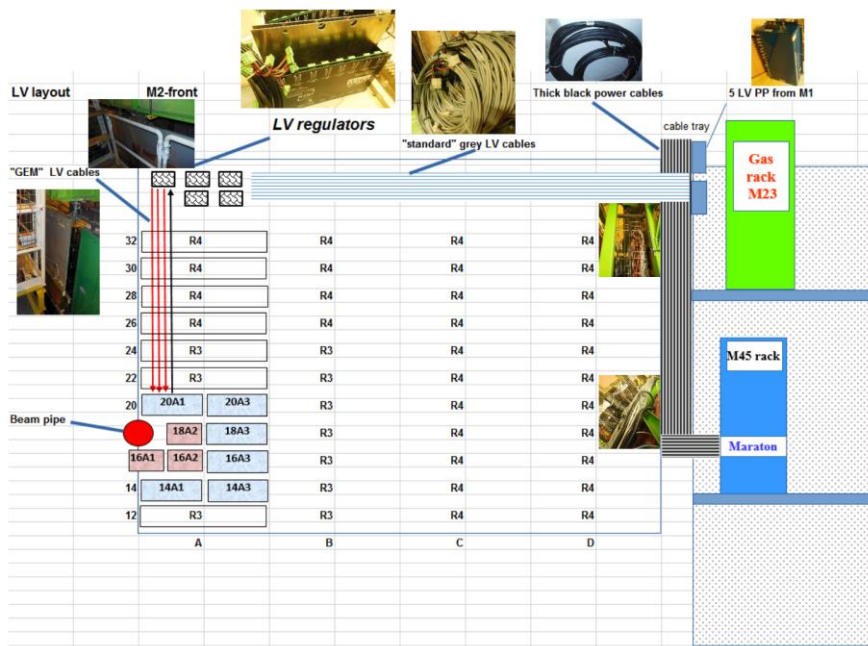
LV layout

M2-front

LV regulators

"standard" grey LV cables

Thick black power cables

5 LV PP from M1

cable tray

"GEM" LV cables

Gas rack M23

M45 rack

Maraton

Beam pipe

| | A | | B | C | D |
|---|---|---|---|---|---|
| 32 | R4 | | R4 | R4 | R4 |
| 30 | R4 | | R4 | R4 | R4 |
| 28 | R4 | | R4 | R4 | R4 |
| 26 | R4 | | R4 | R4 | R4 |
| 24 | R3 | | R3 | R4 | R4 |
| 22 | R3 | | R3 | R4 | R4 |
| 20 | 20A1 | 20A3 | R3 | R4 | R4 |
| | 18A2 | 18A3 | R3 | R4 | R4 |
| | 16A1 16A2 | 16A3 | R3 | R4 | R4 |
| 14 | 14A1 | 14A3 | R3 | R4 | R4 |
| 12 | R3 | | R3 | R4 | R4 |